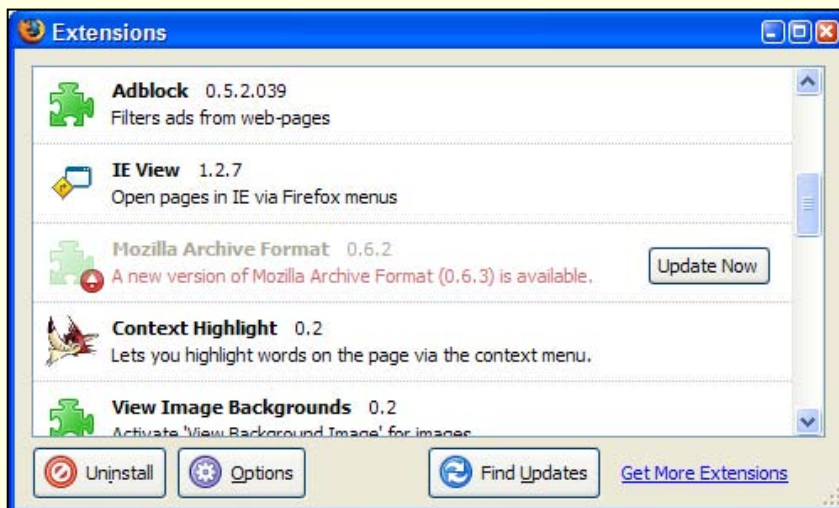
Extensions

Adblock 0.5.2.039
Filters ads from web-pages

IE View 1.2.7
Open pages in IE via Firefox menus

Mozilla Archive Format 0.6.2
A new version of Mozilla Archive Format (0.6.3) is available.
Update Now

Context Highlight 0.2
Lets you highlight words on the page via the context menu.

View Image Backgrounds 0.2
Activate 'View Background Image' for images

Uninstall Options Find Updates Get More Extensions